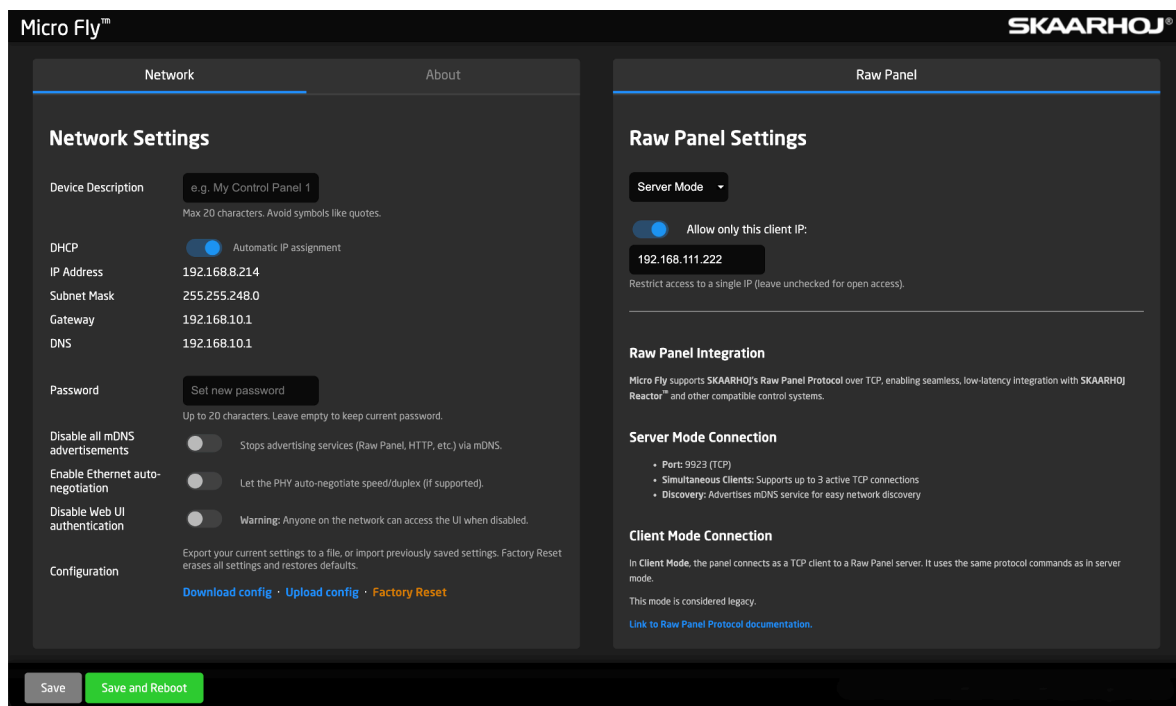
Micro Fly™

SKAARHOJ®

Network

About

Network Settings

Device Description

e.g. My Control Panel 1

Max 20 characters. Avoid symbols like quotes.

DHCP

Automatic IP assignment

IP Address

192.168.8.214

Subnet Mask

255.255.248.0

Gateway

192.168.10.1

DNS

192.168.10.1

Password

Set new password

Up to 20 characters. Leave empty to keep current password.

Disable all mDNS advertisements

Stops advertising services (Raw Panel, HTTP, etc.) via mDNS.

Enable Ethernet auto-negotiation

Let the PHY auto-negotiate speed/duplex (if supported).

Disable Web UI authentication

Warning: Anyone on the network can access the UI when disabled.

Configuration

Export your current settings to a file, or import previously saved settings. Factory Reset erases all settings and restores defaults.

Download config · Upload config · Factory Reset

Raw Panel

Raw Panel Settings

Server Mode

Allow only this client IP:

192.168.111.222

Restrict access to a single IP (leave unchecked for open access).

Raw Panel Integration

Micro Fly supports SKAARHOJ's Raw Panel Protocol over TCP, enabling seamless, low-latency integration with SKAARHOJ Reactor™ and other compatible control systems.

Server Mode Connection

- Port: 9923 (TCP)
- Simultaneous Clients: Supports up to 3 active TCP connections
- Discovery: Advertises mDNS service for easy network discovery

Client Mode Connection

In Client Mode, the panel connects as a TCP client to a Raw Panel server. It uses the same protocol commands as in server mode.

This mode is considered legacy.

Link to Raw Panel Protocol documentation.

Save

Save and Reboot